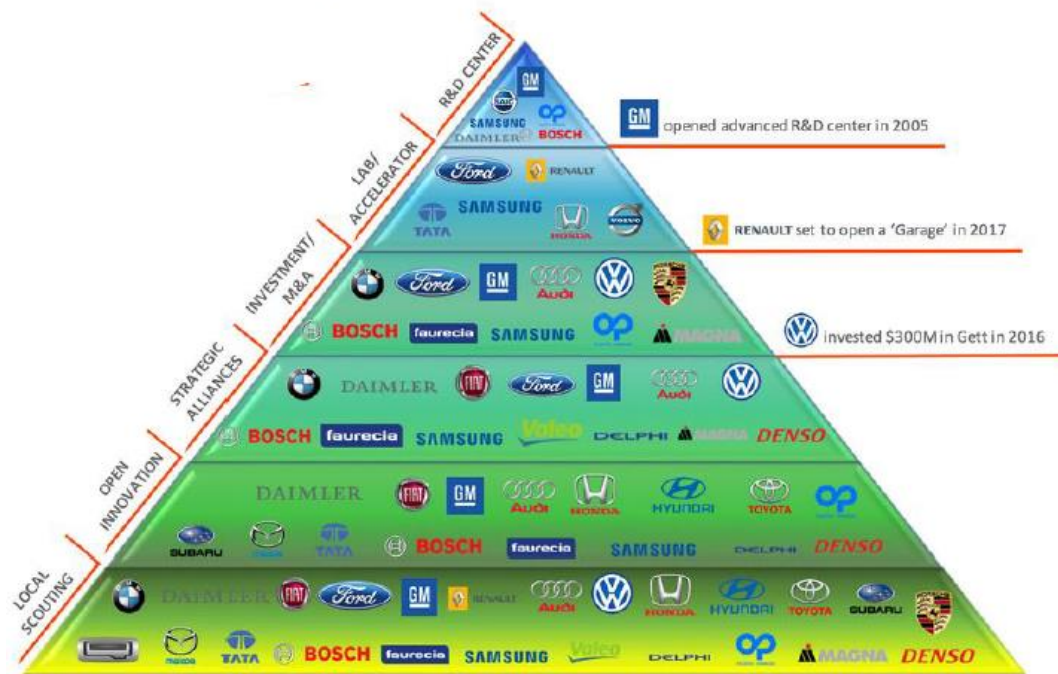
R&D CENTER

LAB/ ACCELERATOR

INVESTMENT/ M&A

STRATEGIC ALLIANCES

OPEN INNOVATION

LOCAL SCOUTING

GM
SAMSUNG
DAIMLER BOSCH

GM opened advanced R&D center in 2005

Ford RENAULT
TATA SAMSUNG HONDA

RENAULT set to open a 'Garage' in 2017

Ford GM Audi
BOSCH faurecia SAMSUNG MAGNA

invested $300M in Gett in 2016

DAIMLER Ford GM Audi
BOSCH faurecia SAMSUNG Valeo DELPHI MAGNA DENSO

DAIMLER GM Audi HONDA HYUNDAI TOYOTA
SUBARU mazda TATA BOSCH faurecia SAMSUNG DELPHI DENSO

DAIMLER Ford GM RENAULT Audi HONDA HYUNDAI TOYOTA SUBARU
mazda TATA BOSCH faurecia SAMSUNG Valeo DELPHI MAGNA DENSO